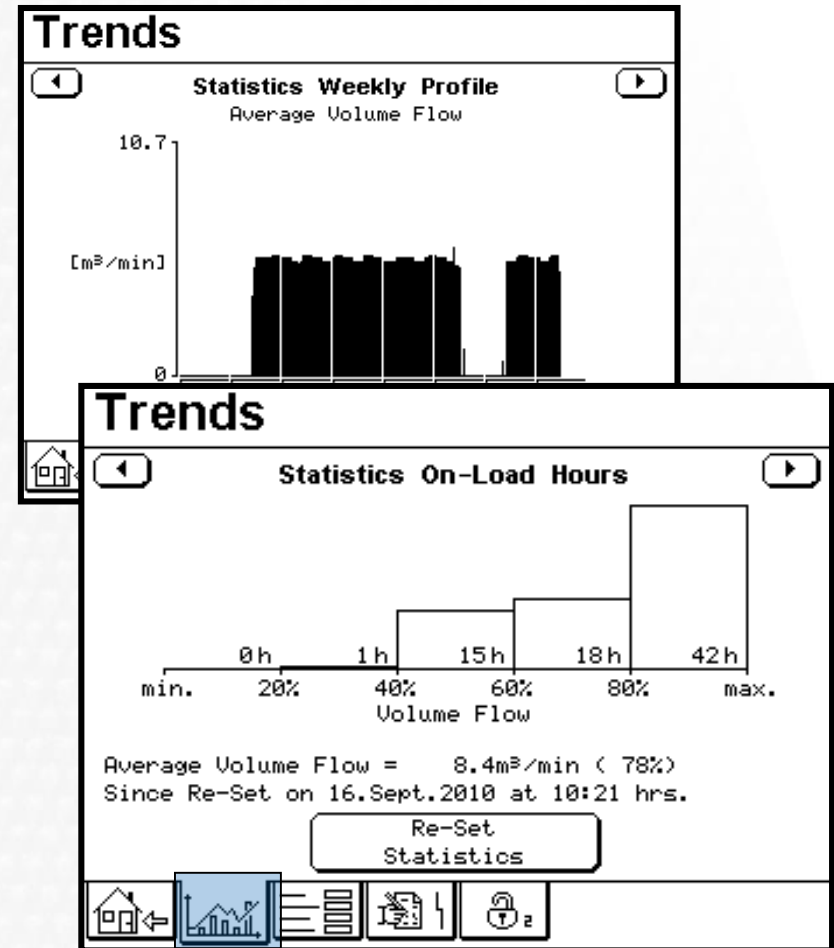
Trends

Statistics Weekly Profile
Average Volume Flow

10.7

[m³/min]

0

Trends

Statistics On-Load Hours

0h 1h 15h 18h 42h

min. 20% 40% 60% 80% max.
Volume Flow

Average Volume Flow = 8.4m³/min ( 78%)
Since Re-Set on 16.Sept.2010 at 10:21 hrs.

Re-Set
Statistics

2